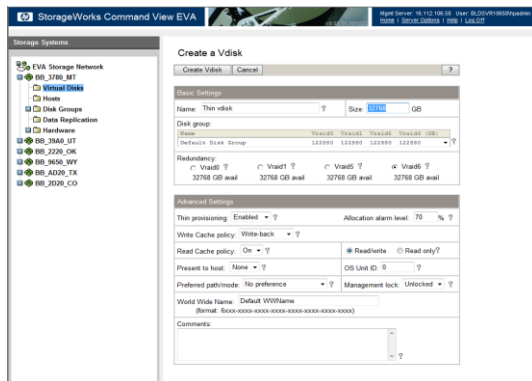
StorageWorks Command View EVA

Mgmt Server: 16.112.106.58 User: BLDSVR\16933hpadmin
Home | Server Options | Help | Log Off

Storage Systems

EVA Storage Network
BB_3780_MT
Virtual Disks
Hosts
Disk Groups
Data Replication
Hardware
BB_39A0_UT
BB_2220_OK
BB_9650_WY
BB_AD20_TX
BB_2D20_CO

Create a Vdisk

Create Vdisk | Cancel | ?

Basic Settings

Name: Thin vdisk ? Size: 32TB GB

Disk group:

| Name | Vraid0 | Vraid1 | Vraid5 | Vraid6 (GB) |
|---|---|---|---|---|
| Default Disk Group | 122880 | 122880 | 122880 | 122880 |

Redundancy:
Vraid0 ? Vraid1 ? Vraid5 ? Vraid6 ?
32768 GB avail 32768 GB avail 32768 GB avail 32768 GB avail

Advanced Settings

Thin provisioning: Enabled ? Allocation alarm level: 70 % ?

Write Cache policy: Write-back ?

Read Cache policy: On ? Read/write Read only ?

Present to host: None ? OS Unit ID: 0 ?

Preferred path/mode: No preference ? Management lock: Unlocked ?

World Wide Name: Default WWName
(format: 6xxx-xxxx-xxxx-xxxx-xxxx-xxxx-xxxx-xxxx)

Comments: